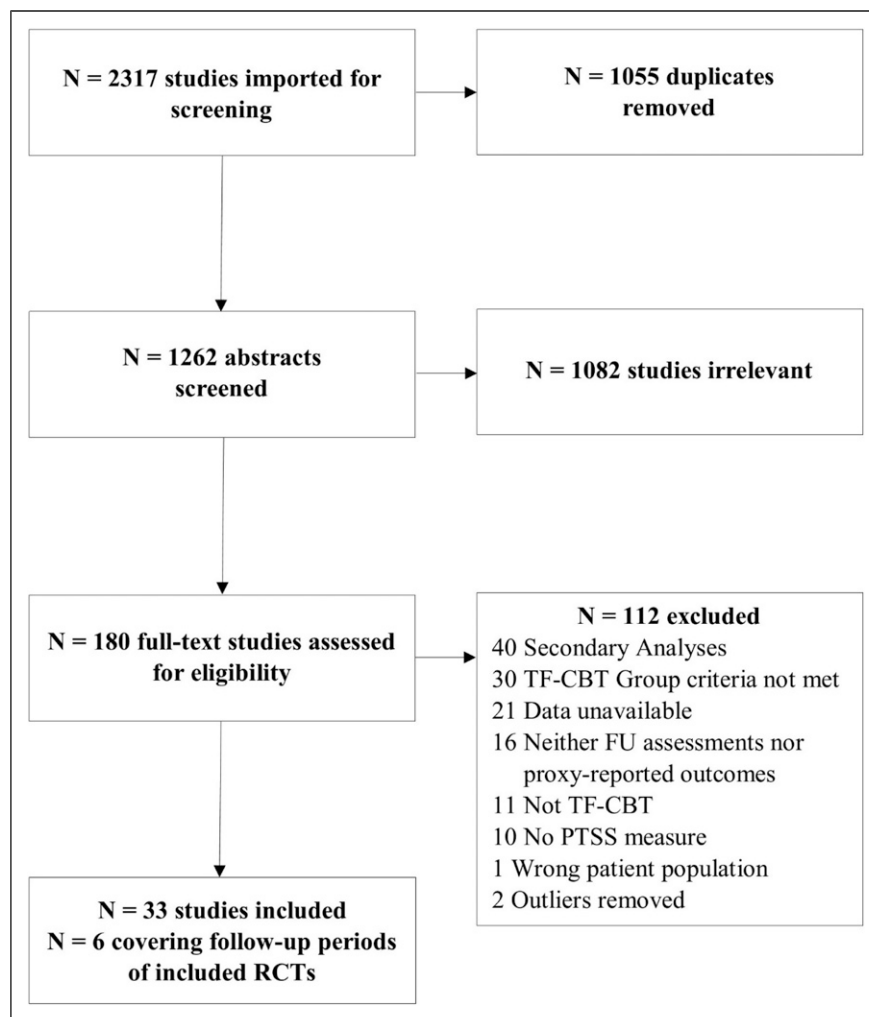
N = 2317 studies imported for screening

N = 1055 duplicates removed

N = 1262 abstracts screened

N = 1082 studies irrelevant

N = 180 full-text studies assessed for eligibility

N = 112 excluded
40 Secondary Analyses
30 TF-CBT Group criteria not met
21 Data unavailable
16 Neither FU assessments nor proxy-reported outcomes
11 Not TF-CBT
10 No PTSS measure
1 Wrong patient population
2 Outliers removed

N = 33 studies included
N = 6 covering follow-up periods of included RCTs